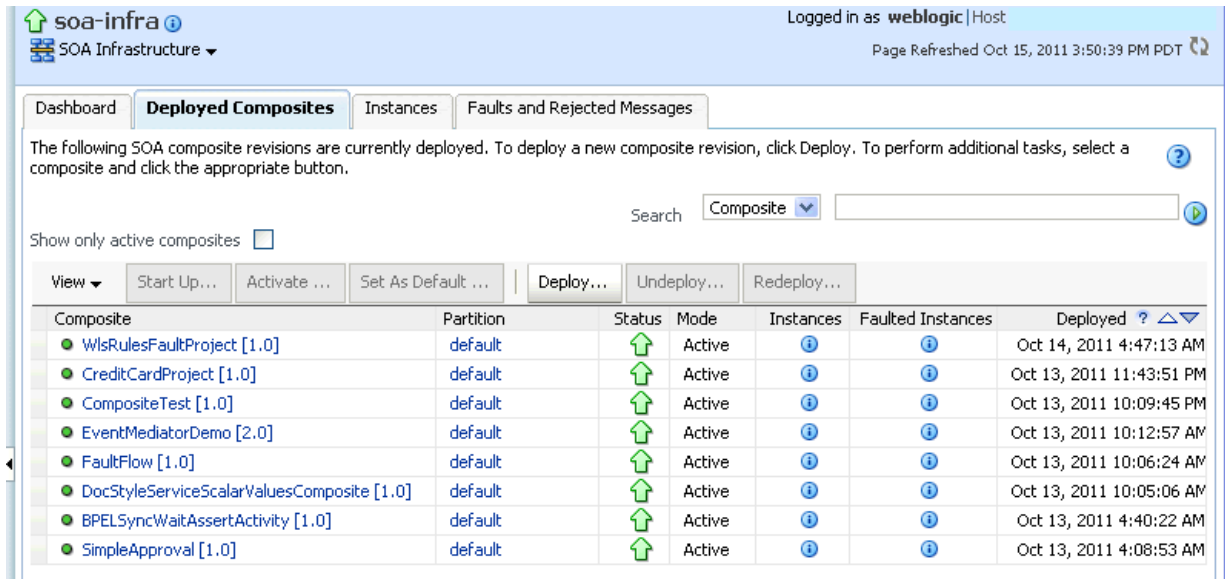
soa-infra
SOA Infrastructure

Logged in as weblogic | Host
Page Refreshed Oct 15, 2011 3:50:39 PM PDT

Dashboard | Deployed Composites | Instances | Faults and Rejected Messages

The following SOA composite revisions are currently deployed. To deploy a new composite revision, click Deploy. To perform additional tasks, select a composite and click the appropriate button.

Search Composite

Show only active composites

View | Start Up... | Activate ... | Set As Default ... | Deploy... | Undeploy... | Redeploy...

| Composite | Partition | Status | Mode | Instances | Faulted Instances | Deployed |
|---|---|---|---|---|---|---|
| WlsRulesFaultProject [1.0] | default | | Active | | | Oct 14, 2011 4:47:13 AM |
| CreditCardProject [1.0] | default | | Active | | | Oct 13, 2011 11:43:51 PM |
| CompositeTest [1.0] | default | | Active | | | Oct 13, 2011 10:09:45 PM |
| EventMediatorDemo [2.0] | default | | Active | | | Oct 13, 2011 10:12:57 AM |
| FaultFlow [1.0] | default | | Active | | | Oct 13, 2011 10:06:24 AM |
| DocStyleServiceScalarValuesComposite [1.0] | default | | Active | | | Oct 13, 2011 10:05:06 AM |
| BPELSyncWaitAssertActivity [1.0] | default | | Active | | | Oct 13, 2011 4:40:22 AM |
| SimpleApproval [1.0] | default | | Active | | | Oct 13, 2011 4:08:53 AM |